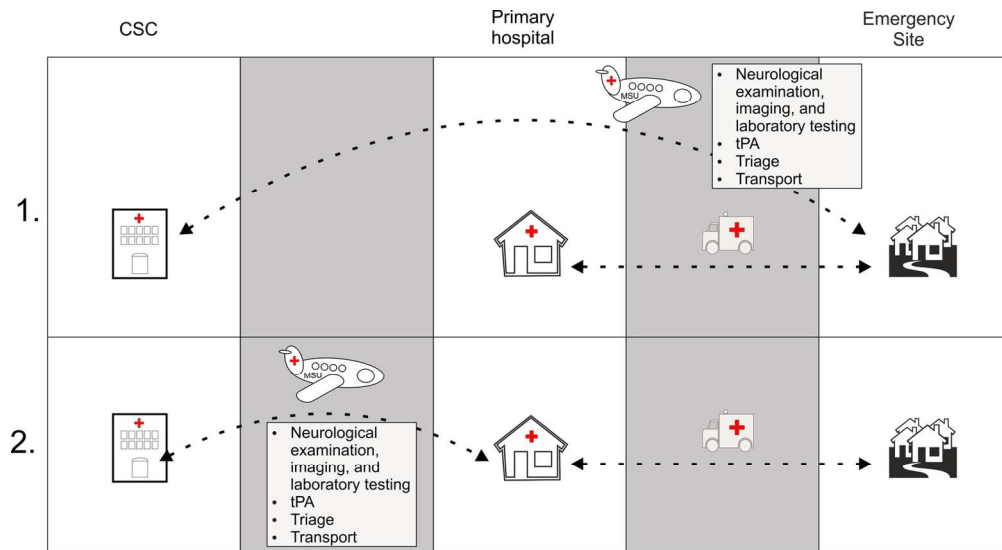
CSC

Primary hospital

Emergency Site

1.

MSU

- Neurological examination, imaging, and laboratory testing
- tPA
- Triage
- Transport

2.

MSU

- Neurological examination, imaging, and laboratory testing
- tPA
- Triage
- Transport